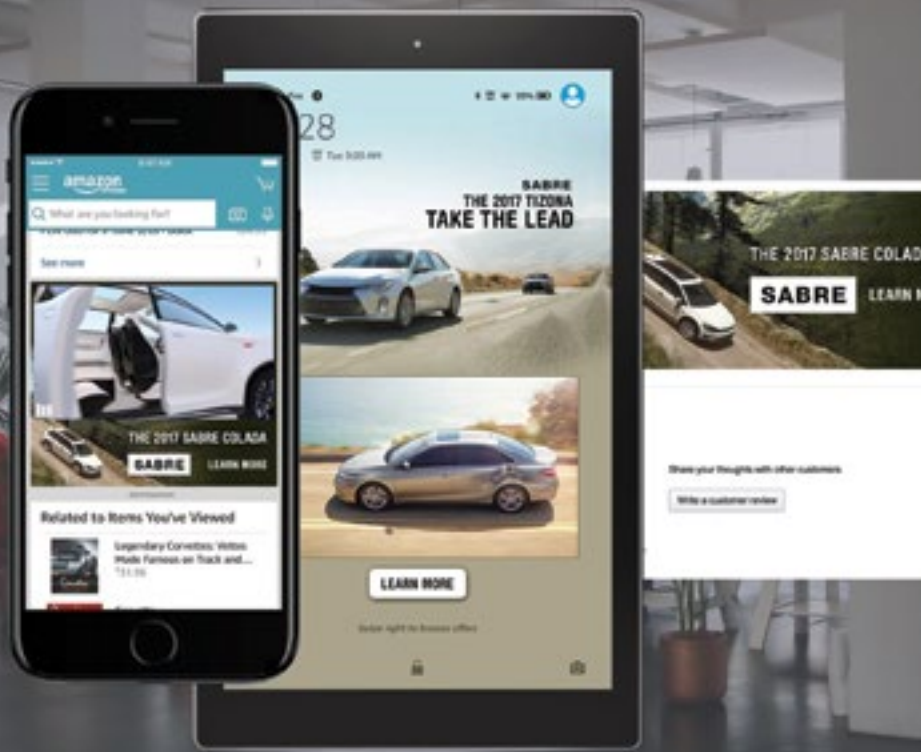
amazon

What are you looking for?

See more

THE 2017 SABRE COLADA

SABRE

LEARN MORE

Related to Items You've Viewed

Legendary Corvettes: Vettes Made Famous on Track and...

28

SABRE

THE 2017 TIZONA

TAKE THE LEAD

LEARN MORE

Swipe right for Amazon offers

THE 2017 SABRE COLAD

SABRE

LEARN

Share your thoughts with other customers

Write a customer review